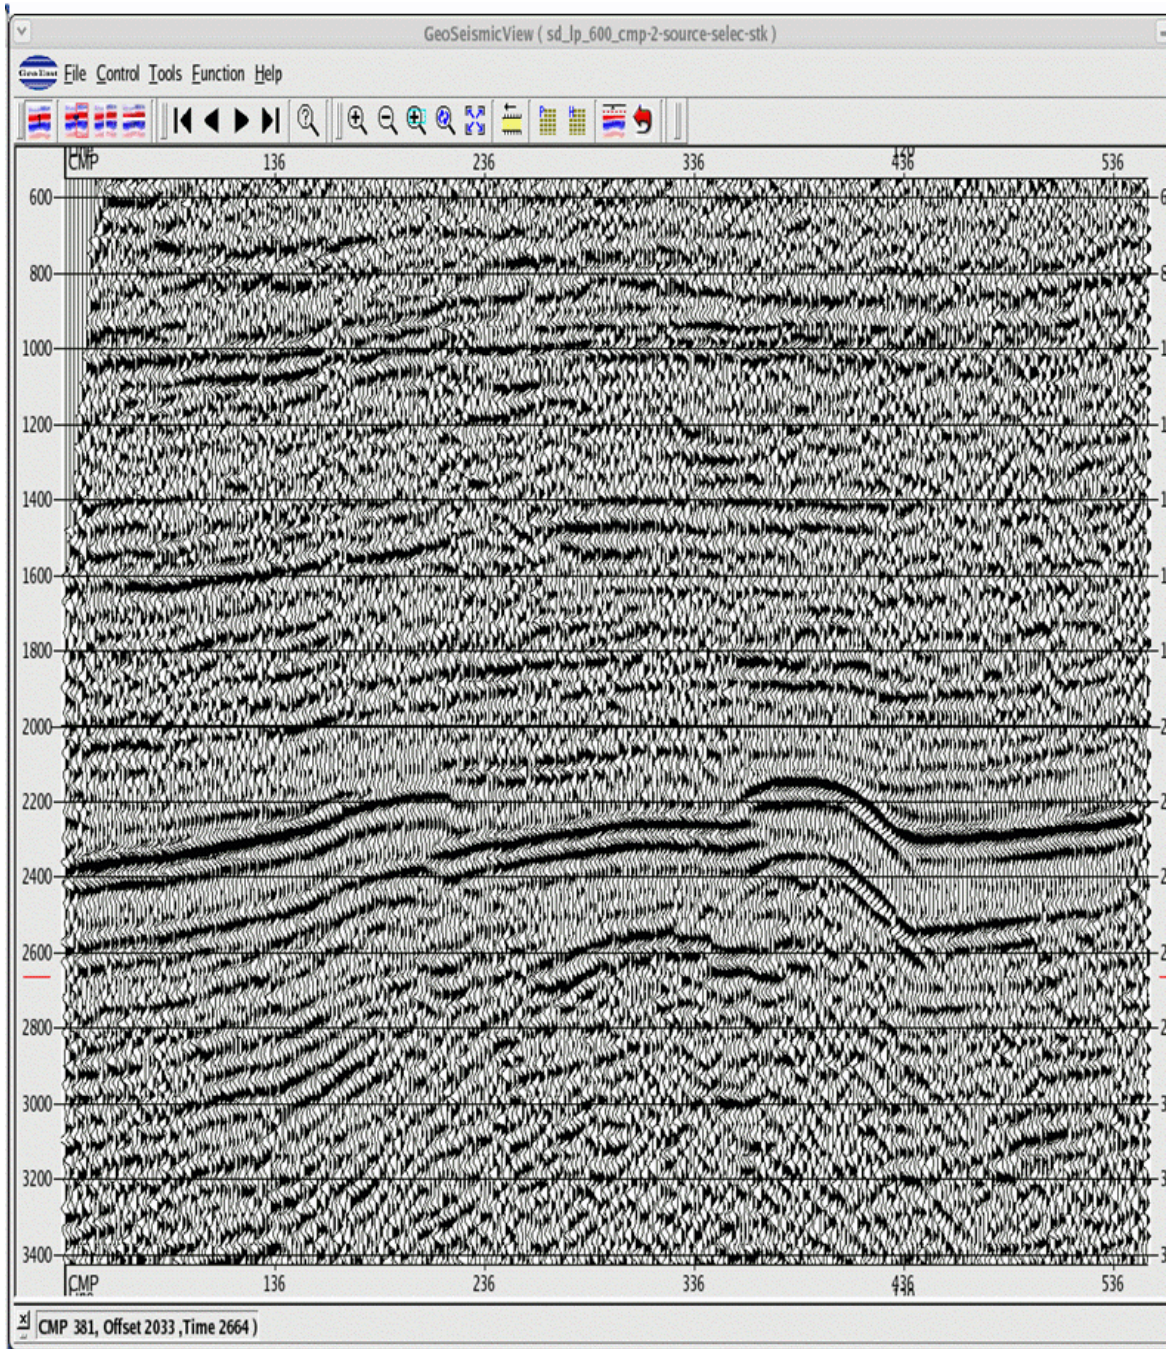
GeoSeismicView ( sd_lp_600_cmp-2-source-selec-stk )

GeoEast File Control Tools Function Help

CMP 136 236 336 436 536

600
800
1000
1200
1400
1600
1800
2000
2200
2400
2600
2800
3000
3200
3400

CMP 136 236 336 436 536

CMP 381, Offset 2033 ,Time 2664 )